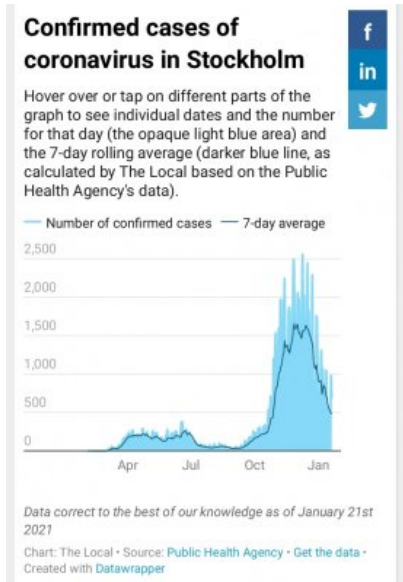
Confirmed cases of coronavirus in Stockholm

f
in

Hover over or tap on different parts of the graph to see individual dates and the number for that day (the opaque light blue area) and the 7-day rolling average (darker blue line, as calculated by The Local based on the Public Health Agency's data).

Number of confirmed cases
7-day average

2,500
2,000
1,500
1,000
500
0

Apr
Jul
Oct
Jan

Data correct to the best of our knowledge as of January 21st 2021

Chart: The Local • Source: Public Health Agency • Get the data • Created with Datawrapper